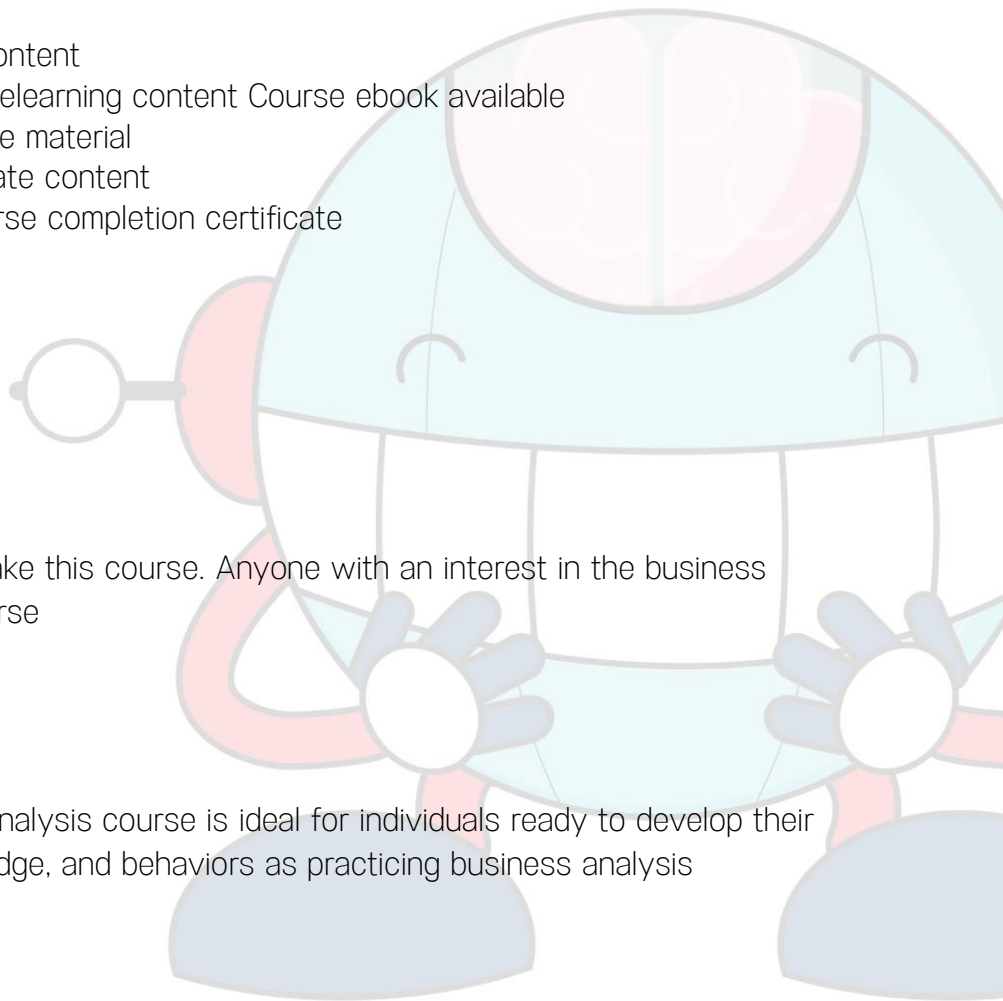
ontent
elearning content Course ebook available
e material
ate content
rse completion certificate

ake this course. Anyone with an interest in the business rse

nalysis course is ideal for individuals ready to develop their dge, and behaviors as practicing business analysis